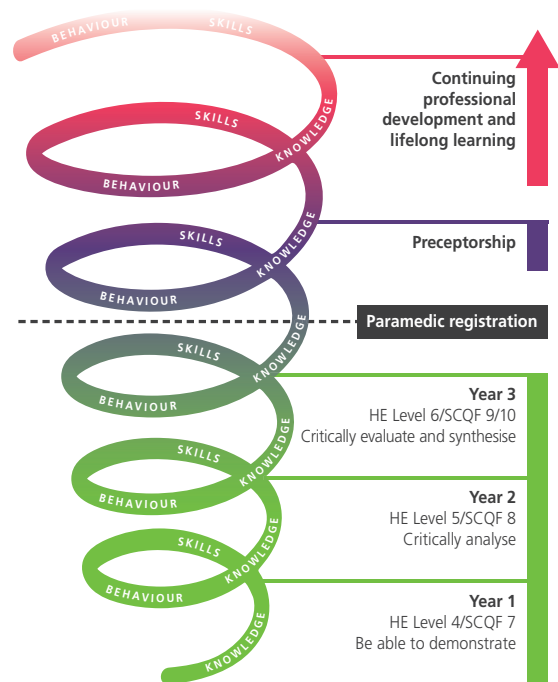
BEHAVIOUR SKILLS

Continuing professional development and lifelong learning

SKILLS KNOWLEDGE BEHAVIOUR

SKILLS KNOWLEDGE BEHAVIOUR

Preceptorship

Paramedic registration

SKILLS KNOWLEDGE BEHAVIOUR

Year 3
HE Level 6/SCQF 9/10
Critically evaluate and synthesise

SKILLS KNOWLEDGE BEHAVIOUR

Year 2
HE Level 5/SCQF 8
Critically analyse

SKILLS KNOWLEDGE BEHAVIOUR

Year 1
HE Level 4/SCQF 7
Be able to demonstrate

KNOWLEDGE